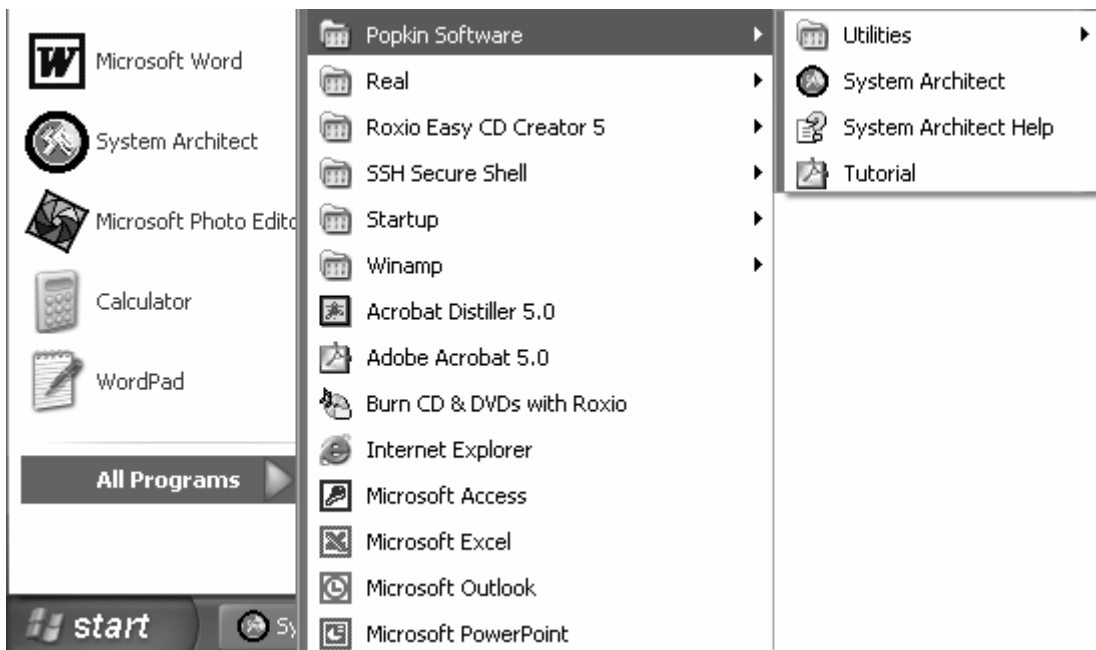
Microsoft Word

System Architect

Microsoft Photo Edito

Calculator

WordPad

All Programs

start

Sy

Popkin Software

Real

Roxio Easy CD Creator 5

SSH Secure Shell

Startup

Winamp

Acrobat Distiller 5.0

Adobe Acrobat 5.0

Burn CD & DVDs with Roxio

Internet Explorer

Microsoft Access

Microsoft Excel

Microsoft Outlook

Microsoft PowerPoint

Utilities

System Architect

System Architect Help

Tutorial